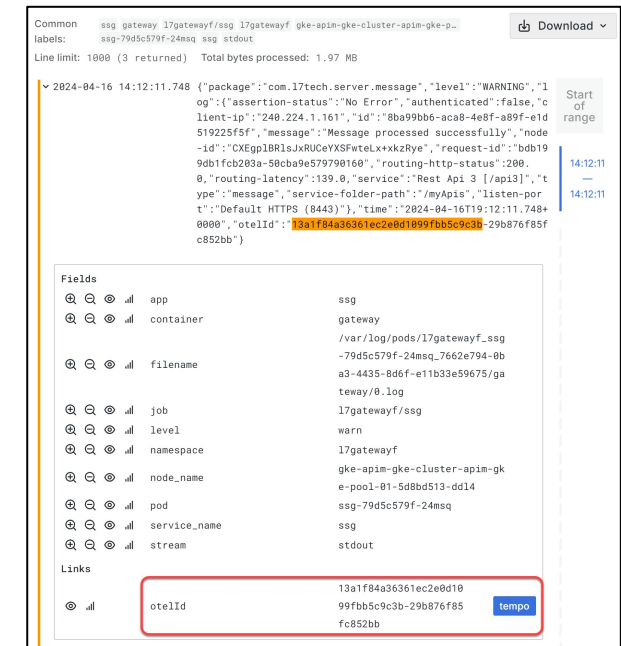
Common labels: ssg gateway l7gatewayf/ssg l7gatewayf gke-apim-gke-cluster-apim-gke-p... ssg-79d5c579f-24msq ssg stdout

Download

Line limit: 1000 (3 returned) Total bytes processed: 1.97 MB

2024-04-16 14:12:11.748 {"package":"com.l7tech.server.message","level":"WARNING","log":{"assertion-status":"No Error","authenticated":false,"client-ip":"240.224.1.161","id":"8ba99bb6-aca8-4e8f-a89f-e1d519225f5f","message":"Message processed successfully","node-id":"CXEgplBRlsJxRUCeYXSFwteLx+xkzRye","request-id":"bdb199db1fcb203a-50cba9e579790160","routing-http-status":200.0,"routing-latency":139.0,"service":"Rest Api 3 [/api3]","type":"message","service-folder-path":"/myApis","listen-port":"Default HTTPS (8443)"},"time":"2024-04-16T19:12:11.748+0000","otelId":"13a1f84a36361ec2e0d1099fbb5c9c3b-29b876f85fc852bb"}

Start of range

14:12:11
—
14:12:11

Fields

| | |
|---|---|
| app | ssg |
| container | gateway |
| filename | /var/log/pods/l7gatewayf_ssg-79d5c579f-24msq_7662e794-0ba3-4435-8d6f-e11b33e59675/gateway/0.log |
| job | l7gatewayf/ssg |
| level | warn |
| namespace | l7gatewayf |
| node_name | gke-apim-gke-cluster-apim-gke-pool-01-5d8bd513-ddl4 |
| pod | ssg-79d5c579f-24msq |
| service_name | ssg |
| stream | stdout |

Links

otelId 13a1f84a36361ec2e0d1099fbb5c9c3b-29b876f85fc852bb tempo